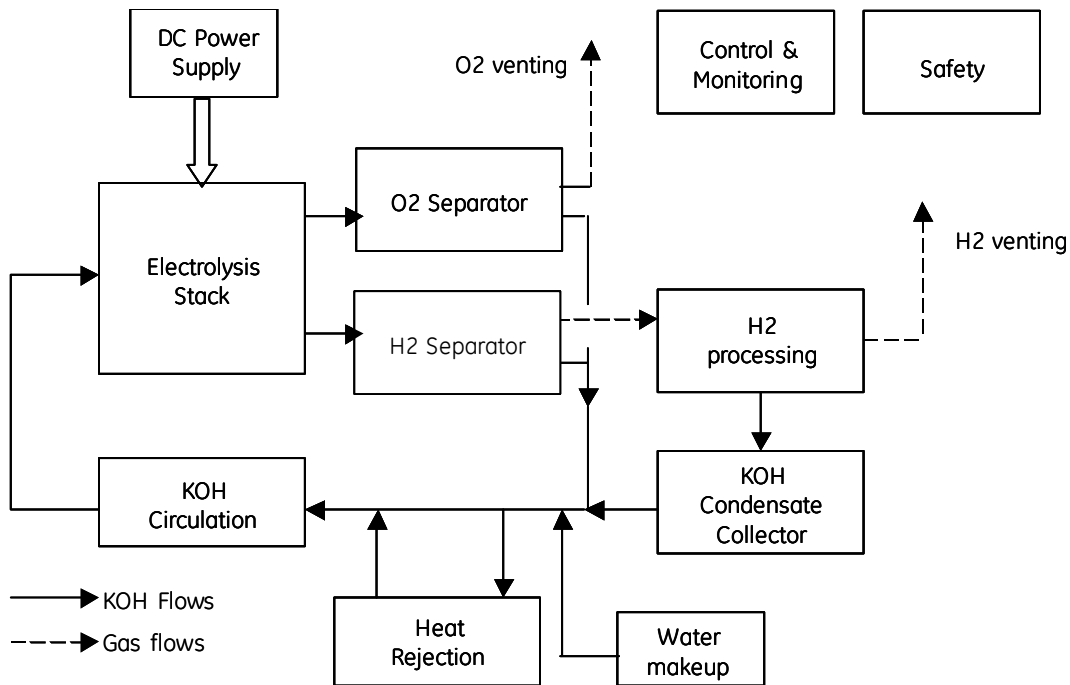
DC Power Supply

O2 venting

Control & Monitoring

Safety

Electrolysis Stack

O2 Separator

H2 venting

H2 Separator

H2 processing

KOH Circulation

KOH Condensate Collector

KOH Flows

Gas flows

Heat Rejection

Water makeup